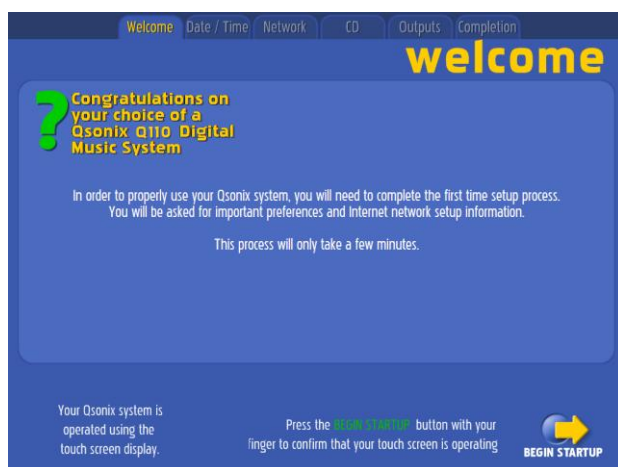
Welcome Date / Time Network CD Outputs Completion

welcome

Congratulations on your choice of a Qsonix Q110 Digital Music System

In order to properly use your Qsonix system, you will need to complete the first time setup process. You will be asked for important preferences and Internet network setup information.

This process will only take a few minutes.

Your Qsonix system is operated using the touch screen display.

Press the BEGIN STARTUP button with your finger to confirm that your touch screen is operating

BEGIN STARTUP